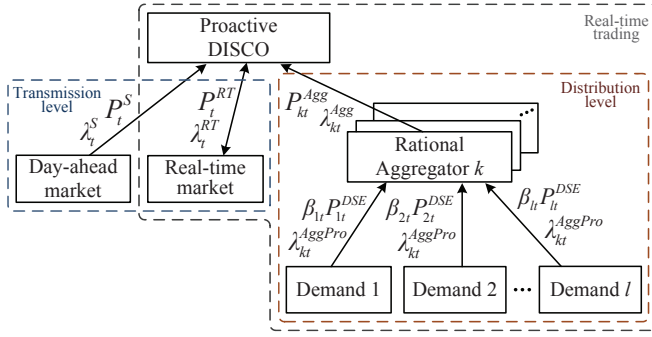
Proactive DISCO

Real-time trading

Transmission level

$P_t^S$

$\lambda_t^S$

$P_t^{RT}$

$\lambda_t^{RT}$

Day-ahead market

Real-time market

Distribution level

$P_{kt}^{Agg}$

$\lambda_{kt}^{Agg}$

Rational Aggregator $k$

$\beta_{1t}P_{1t}^{DSE}$

$\lambda_{kt}^{AggPro}$

$\beta_{2t}P_{2t}^{DSE}$

$\lambda_{kt}^{AggPro}$

$\beta_{lt}P_{lt}^{DSE}$

$\lambda_{kt}^{AggPro}$

Demand 1

Demand 2

Demand $l$